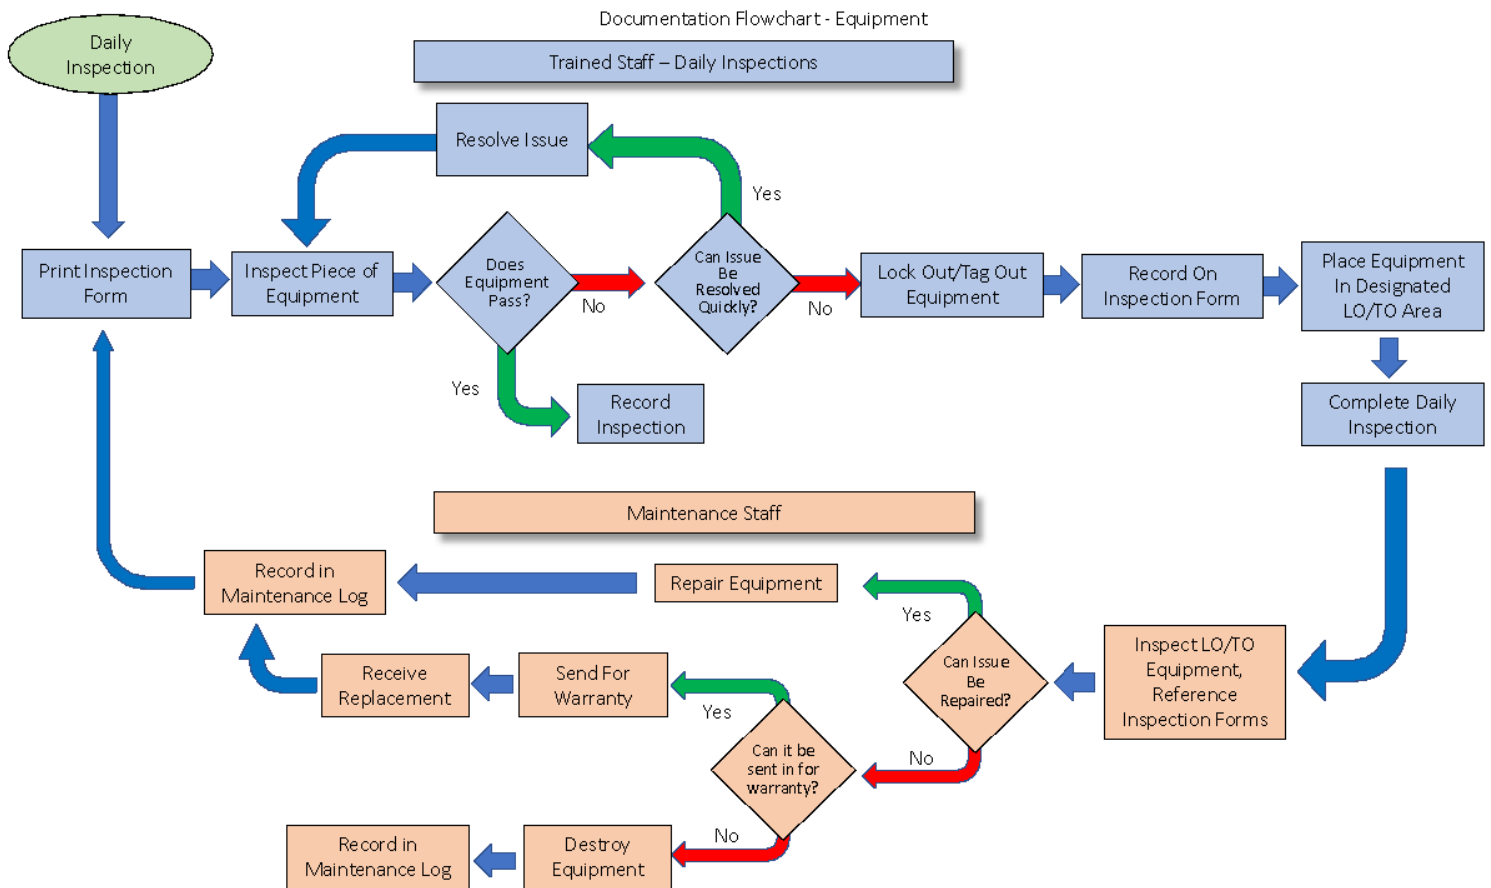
Documentation Flowchart - Equipment

Daily Inspection

Trained Staff – Daily Inspections

Resolve Issue

Yes

Print Inspection Form

Inspect Piece of Equipment

Does Equipment Pass?

No

Can Issue Be Resolved Quickly?

No

Lock Out/Tag Out Equipment

Record On Inspection Form

Place Equipment In Designated LO/TO Area

Yes

Record Inspection

Complete Daily Inspection

Maintenance Staff

Record in Maintenance Log

Repair Equipment

Yes

Can Issue Be Repaired?

Inspect LO/TO Equipment, Reference Inspection Forms

Receive Replacement

Send For Warranty

Yes

Can it be sent in for warranty?

No

No

Record in Maintenance Log

Destroy Equipment